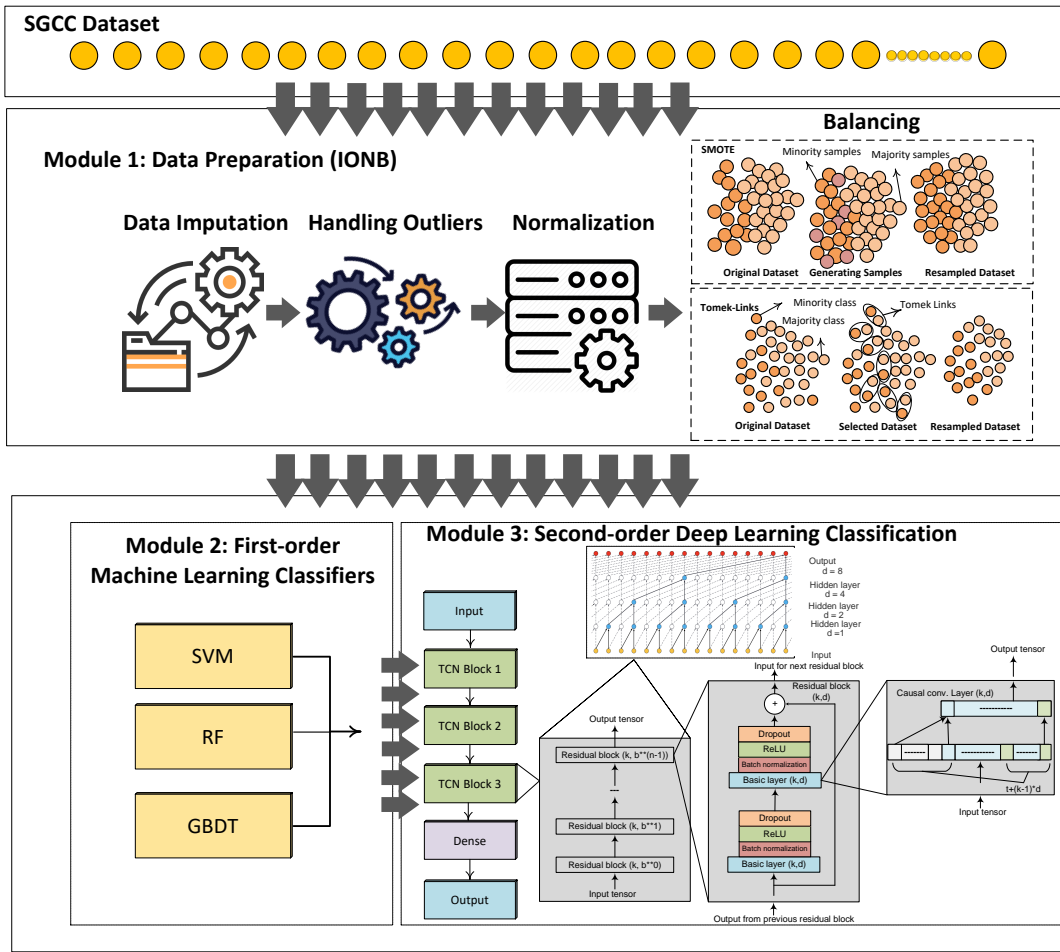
SGCC Dataset

Module 1: Data Preparation (IONB)

Data Imputation Handling Outliers Normalization

Balancing

SMOTE
Minority samples
Majority samples
Original Dataset
Generating Samples
Resampled Dataset

Tomek-Links
Minority class
Tomek Links
Majority class
Original Dataset
Selected Dataset
Resampled Dataset

Module 2: First-order Machine Learning Classifiers

SVM

RF

GBDT

Module 3: Second-order Deep Learning Classification

Output
d = 8
Hidden layer
d = 4
Hidden layer
d = 2
Hidden layer
d =1
Input

Input
TCN Block 1
TCN Block 2
TCN Block 3
Dense
Output

Output tensor
Residual block (k, b**(n-1))
Residual block (k, b**1)
Residual block (k, b**0)
Input tensor

Input for next residual block
Residual block
(k,d)
+
Dropout
ReLU
Batch normalization
Basic layer (k,d)
Dropout
ReLU
Batch normalization
Basic layer (k,d)
Output from previous residual block

Output tensor
Causal conv. Layer (k,d)
t+(k-1)*d
Input tensor